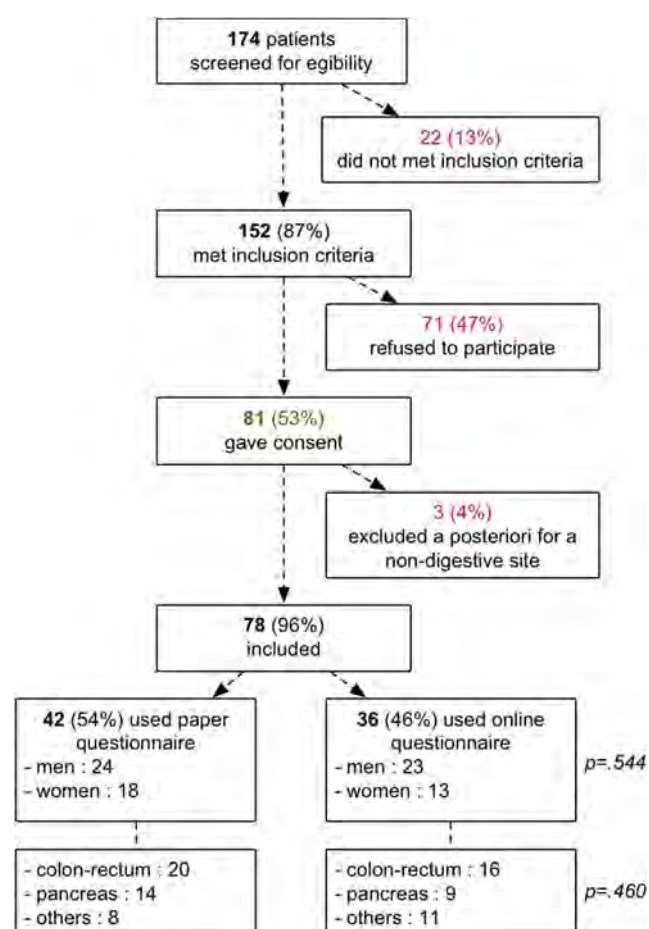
**174** patients
screened for egibility

22 (13%)
did not met inclusion criteria

**152** (87%)
met inclusion criteria

71 (47%)
refused to participate

**81** (53%)
gave consent

3 (4%)
excluded a posteriori for a non-digestive site

**78** (96%)
included

**42** (54%) used paper questionnaire
- men : 24
- women : 18

**36** (46%) used online questionnaire
- men : 23
- women : 13

*p=.544*

- colon-rectum : 20
- pancreas : 14
- others : 8

- colon-rectum : 16
- pancreas : 9
- others : 11

*p=.460*